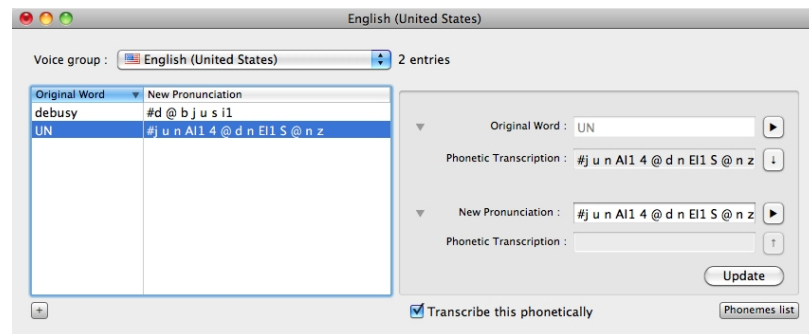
English (United States)

Voice group : English (United States) 2 entries

| Original Word | New Pronunciation |
|---|---|
| debusy | #d @ b j u s i1 |
| UN | #j u n AI1 4 @ d n EI1 S @ n z |

Original Word : UN

Phonetic Transcription : #j u n AI1 4 @ d n EI1 S @ n z

New Pronunciation : #j u n AI1 4 @ d n EI1 S @ n z

Phonetic Transcription :

Update

+

Transcribe this phonetically

Phonemes list